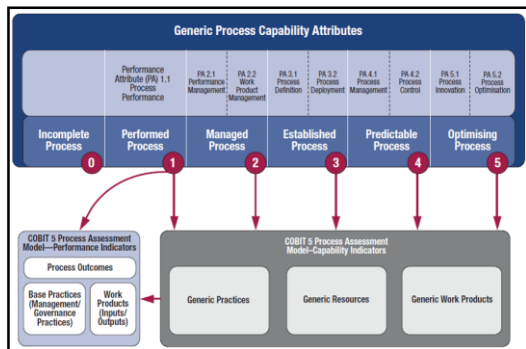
Generic Process Capability Attributes

Performance Attribute (PA) 1.1 Process Performance

PA 2.1 Performance Management

PA 2.2 Work Product Management

PA 3.1 Process Definition

PA 3.2 Process Deployment

PA 4.1 Process Management

PA 4.2 Process Control

PA 5.1 Process Innovation

PA 5.2 Process Optimisation

Incomplete Process
0

Performed Process
1

Managed Process
2

Established Process
3

Predictable Process
4

Optimising Process
5

COBIT 5 Process Assessment Model—Performance Indicators

Process Outcomes

Base Practices (Management/ Governance Practices)

Work Products (Inputs/ Outputs)

COBIT 5 Process Assessment Model—Capability Indicators

Generic Practices

Generic Resources

Generic Work Products